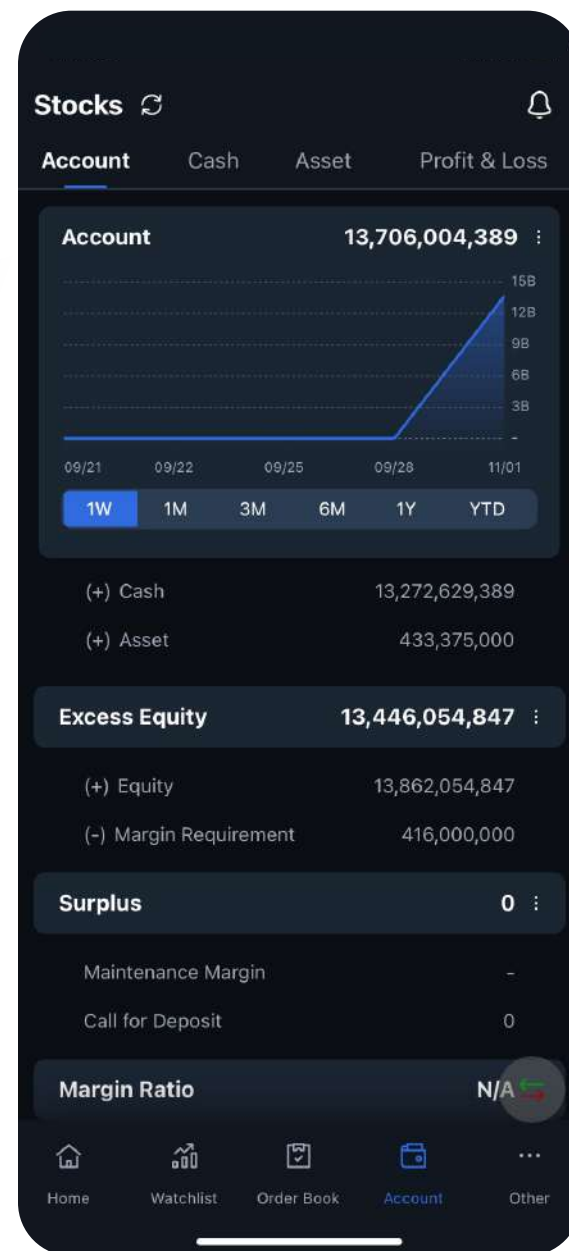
Stocks

Account Cash Asset Profit & Loss

Account 13,706,004,389

15B
12B
9B
6B
3B
-

09/21 09/22 09/25 09/28 11/01

1W 1M 3M 6M 1Y YTD

(+) Cash 13,272,629,389
(+) Asset 433,375,000

Excess Equity 13,446,054,847

(+) Equity 13,862,054,847
(-) Margin Requirement 416,000,000

Surplus 0

Maintenance Margin -
Call for Deposit 0

Margin Ratio N/A

Home Watchlist Order Book Account Other